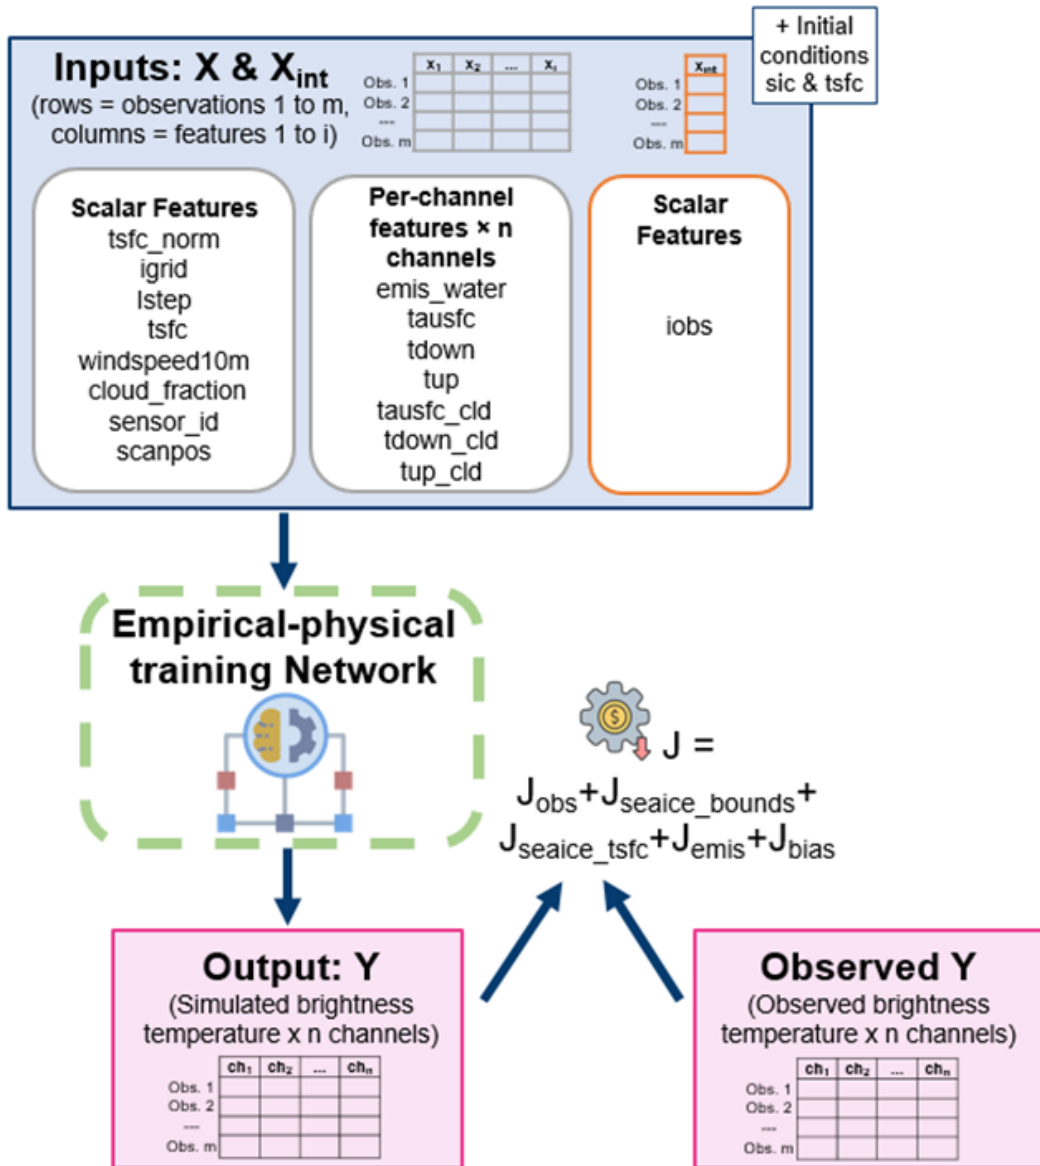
Inputs: X & $X_{int}$
(rows = observations 1 to m, columns = features 1 to i)

| | $x_1$ | $x_2$ | ... | $x_i$ |
|---|---|---|---|---|
| Obs. 1 | | | | |
| Obs. 2 | | | | |
| --- | | | | |
| Obs. m | | | | |

| | $x_{int}$ |
|---|---|
| Obs. 1 | |
| Obs. 2 | |
| --- | |
| Obs. m | |

+ Initial conditions sic & tsfc

Scalar Features
tsfc_norm
igrid
lstep
tsfc
windspeed10m
cloud_fraction
sensor_id
scanpos

Per-channel features × n channels
emis_water
tausfc
tdown
tup
tausfc_cld
tdown_cld
tup_cld

Scalar Features
iobs

Empirical-physical training Network

J =
$J_{obs}$+$J_{seaice\_bounds}$+
$J_{seaice\_tsfc}$+$J_{emis}$+$J_{bias}$

Output: Y
(Simulated brightness temperature x n channels)

| | $ch_1$ | $ch_2$ | ... | $ch_n$ |
|---|---|---|---|---|
| Obs. 1 | | | | |
| Obs. 2 | | | | |
| --- | | | | |
| Obs. m | | | | |

Observed Y
(Observed brightness temperature x n channels)

| | $ch_1$ | $ch_2$ | ... | $ch_n$ |
|---|---|---|---|---|
| Obs. 1 | | | | |
| Obs. 2 | | | | |
| --- | | | | |
| Obs. m | | | | |